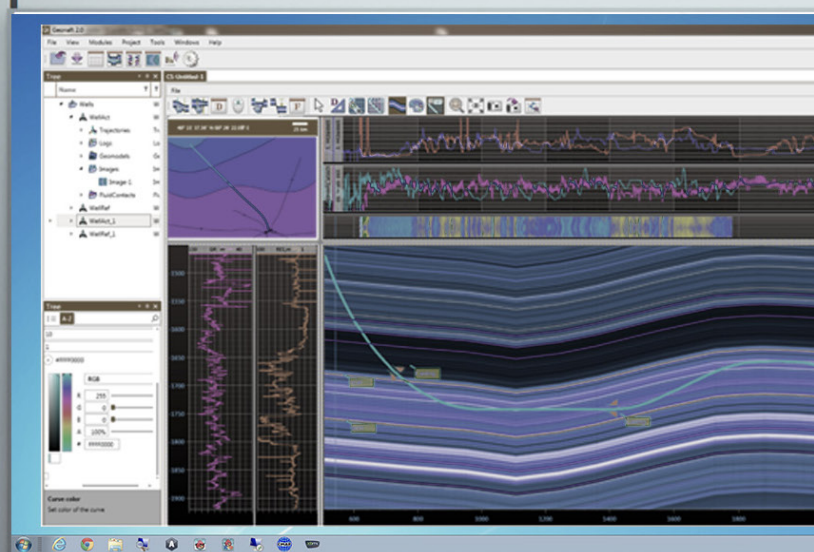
GeoneR 2.0

File View Modules Project Tools Windows Help

Tree

Name

Wells

WellAct

Trajectories

Logs

Geomodels

Images

Image 1

FluidContacts

WellRef

WellAct_1

WellRef_1

CS-Untitled-1

File

Tree

A-Z

RGB

R 255

G 0

B 0

A 100%

# FFFF0000

Curve color

Set color of the curve

1500

1550

1600

1650

1700

1750

1800

1850

1900

600

800

1000

1200

1400

1600

1800